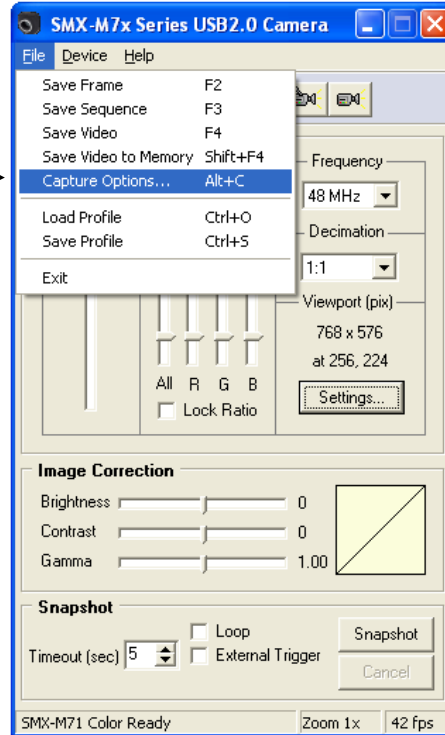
SMX-M7x Series USB2.0 Camera

File Device Help

Save Frame F2
Save Sequence F3
Save Video F4
Save Video to Memory Shift+F4
Capture Options... Alt+C
Load Profile Ctrl+O
Save Profile Ctrl+S
Exit

Frequency
48 MHz
Decimation
1:1
Viewport (pix)
768 x 576
at 256, 224
Settings...

All R G B
Lock Ratio

Image Correction
Brightness 0
Contrast 0
Gamma 1.00

Snapshot
Timeout (sec) 5
Loop
External Trigger
Snapshot
Cancel

SMX-M71 Color Ready
Zoom 1x
42 fps